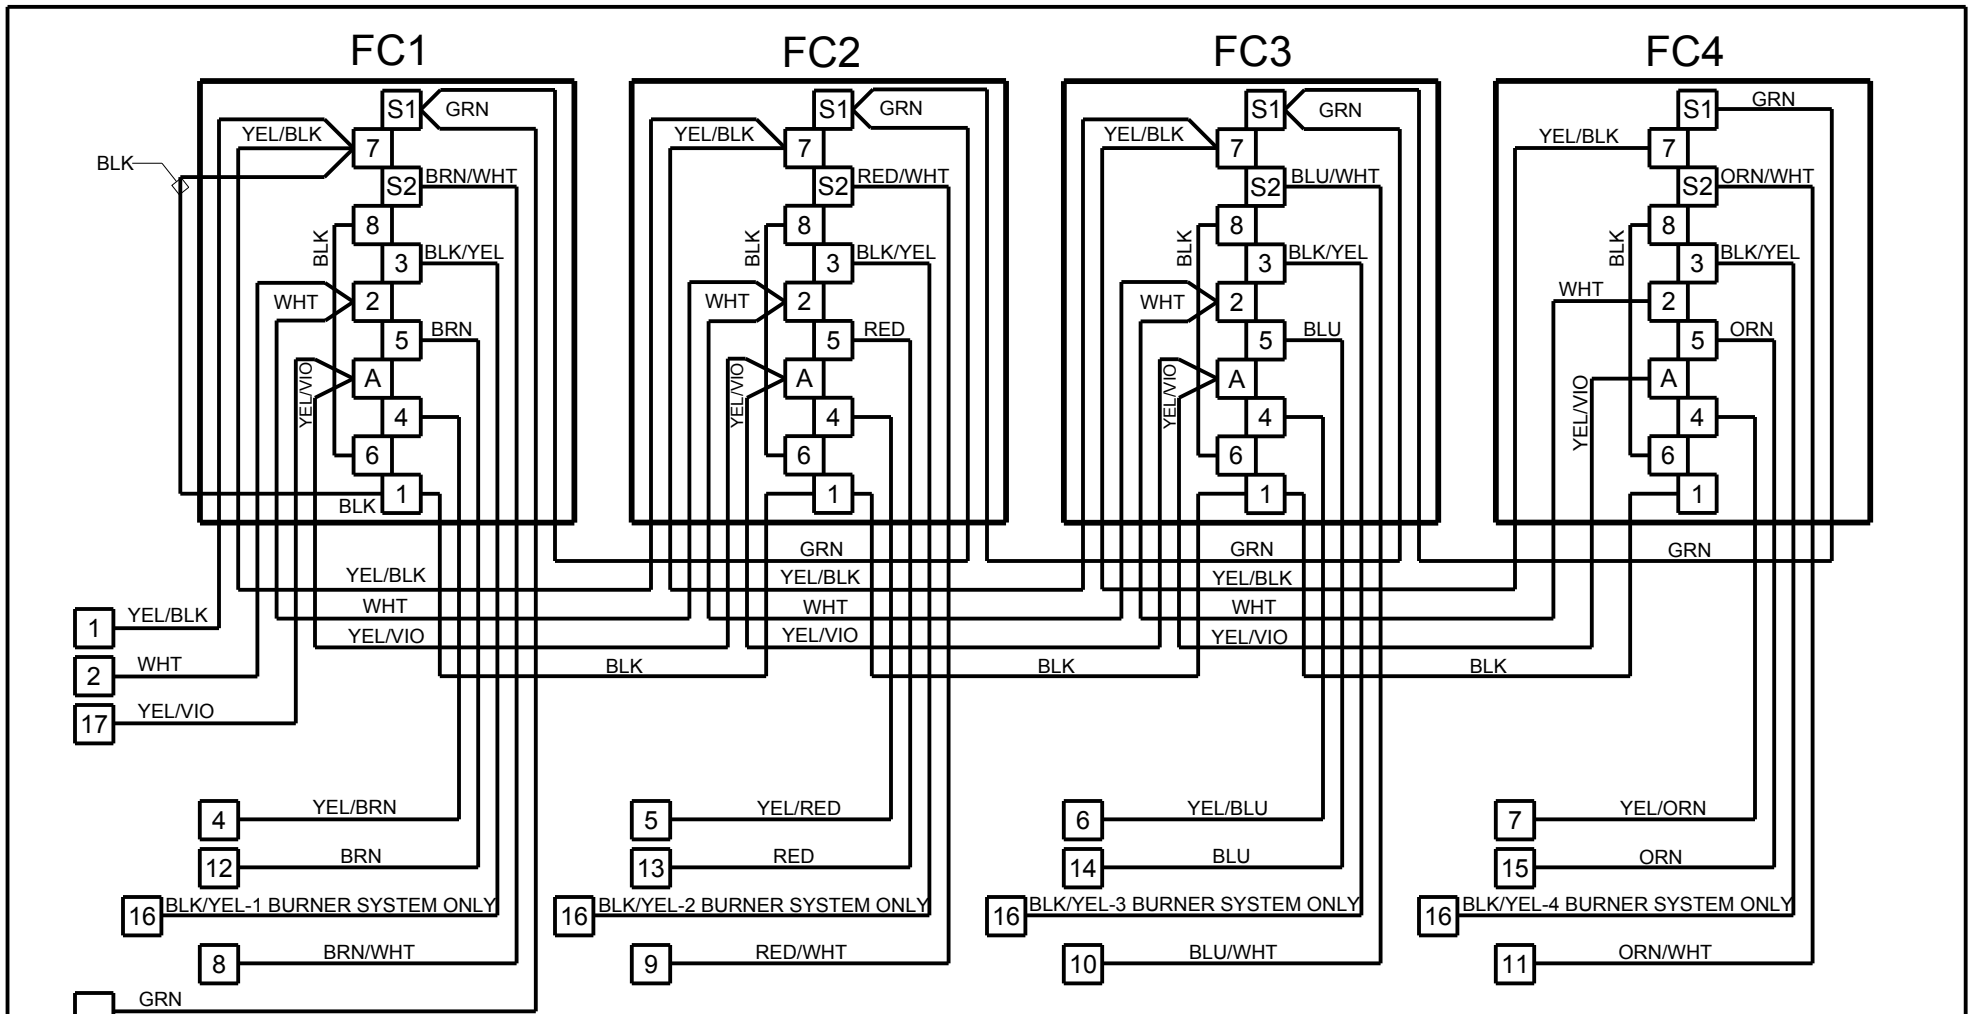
FC1

FC2

FC3

FC4

S1 GRN
YEL/BLK 7
BLK
S2 BRN/WHT
8
BLK
3 BLK/YEL
WHT 2
5 BRN
YEL/VIO
A
4
6
1
BLK

S1 GRN
YEL/BLK 7
S2 RED/WHT
8
BLK
3 BLK/YEL
WHT 2
5 RED
YEL/VIO
A
4
6
1

S1 GRN
YEL/BLK 7
S2 BLU/WHT
8
BLK
3 BLK/YEL
WHT 2
5 BLU
YEL/VIO
A
4
6
1

S1 GRN
YEL/BLK 7
S2 ORN/WHT
8
BLK
3 BLK/YEL
WHT 2
5 ORN
YEL/VIO
A
4
6
1

GRN
YEL/BLK
WHT
YEL/VIO
BLK

GRN
YEL/BLK
WHT
YEL/VIO
BLK

GRN
YEL/BLK
WHT
YEL/VIO
BLK

GRN
YEL/BLK
WHT
YEL/VIO
BLK

1 YEL/BLK
2 WHT
17 YEL/VIO

4 YEL/BRN
12 BRN
16 BLK/YEL-1 BURNER SYSTEM ONLY
8 BRN/WHT
GRN

5 YEL/RED
13 RED
16 BLK/YEL-2 BURNER SYSTEM ONLY
9 RED/WHT

6 YEL/BLU
14 BLU
16 BLK/YEL-3 BURNER SYSTEM ONLY
10 BLU/WHT

7 YEL/ORN
15 ORN
16 BLK/YEL-4 BURNER SYSTEM ONLY
11 ORN/WHT